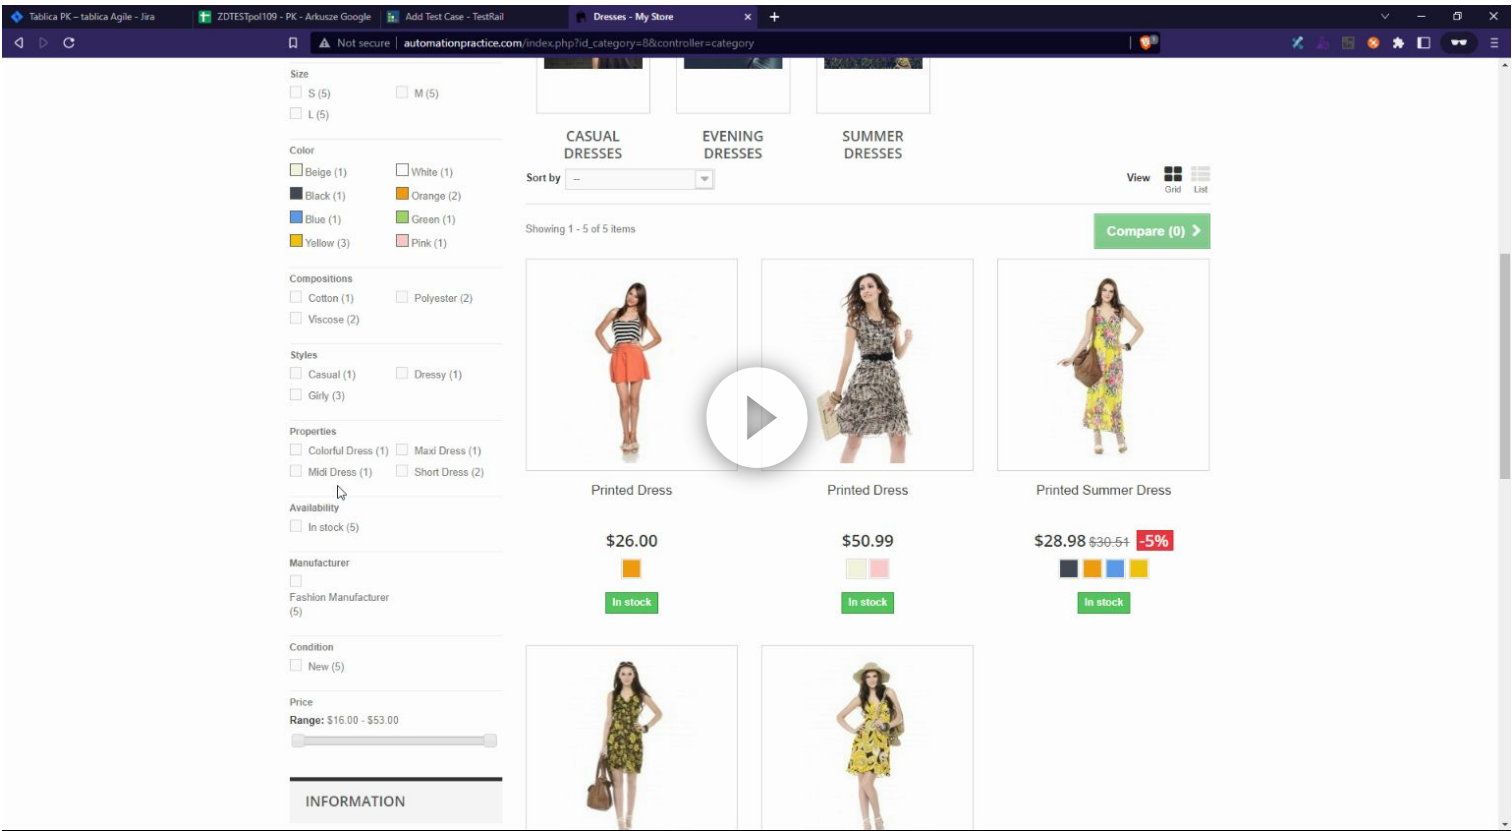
Tablica PK – tablica Agile - Jira
ZDTESTpol109 - PK - Arkusze Google
Add Test Case - TestRail
Dresses - My Store

Not secure | automationpractice.com/index.php?id_category=8&controller=category

Size
S (5)
M (5)
L (5)

Color
Beige (1)
White (1)
Black (1)
Orange (2)
Blue (1)
Green (1)
Yellow (3)
Pink (1)

Compositions
Cotton (1)
Polyester (2)
Viscose (2)

Styles
Casual (1)
Dressy (1)
Girly (3)

Properties
Colorful Dress (1)
Maxi Dress (1)
Midi Dress (1)
Short Dress (2)

Availability
In stock (5)

Manufacturer
Fashion Manufacturer (5)

Condition
New (5)

Price
Range: $16.00 - $53.00

INFORMATION

CASUAL DRESSES
EVENING DRESSES
SUMMER DRESSES

Sort by --
View Grid List

Showing 1 - 5 of 5 items
Compare (0)

Printed Dress
$26.00
In stock

Printed Dress
$50.99
In stock

Printed Summer Dress
$28.98 $30.51 -5%
In stock